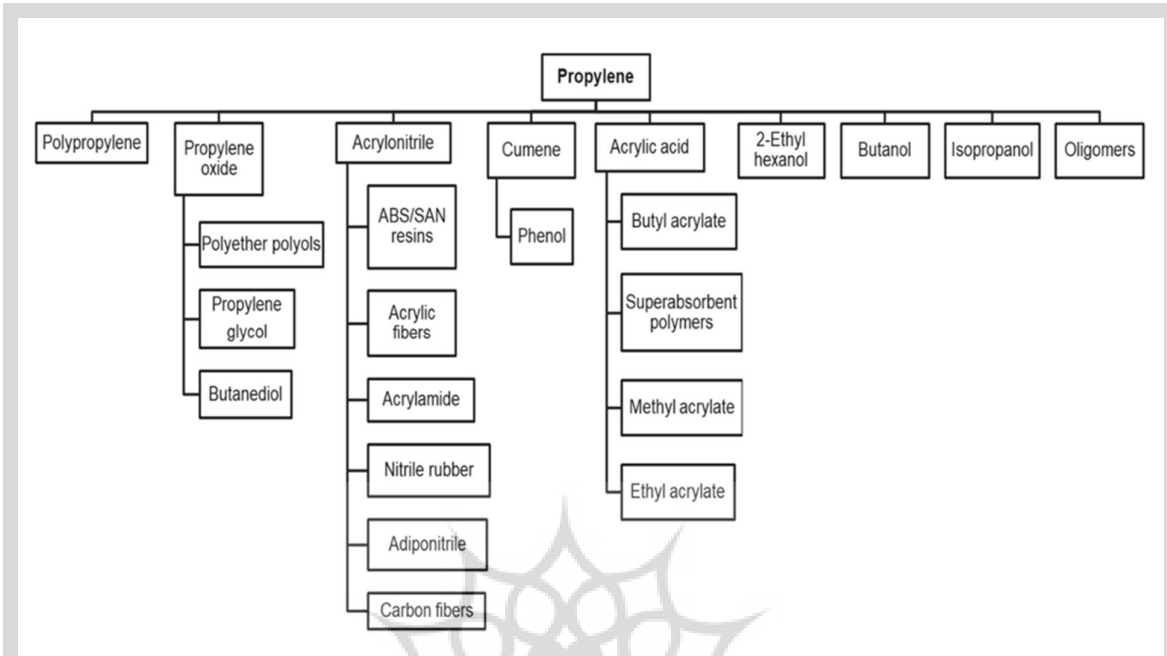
Propylene

Polypropylene

Propylene oxide

Polyether polyols

Propylene glycol

Butanediol

Acrylonitrile

ABS/SAN resins

Acrylic fibers

Acrylamide

Nitrile rubber

Adiponitrile

Carbon fibers

Cumene

Phenol

Acrylic acid

Butyl acrylate

Superabsorbent polymers

Methyl acrylate

Ethyl acrylate

2-Ethyl hexanol

Butanol

Isopropanol

Oligomers